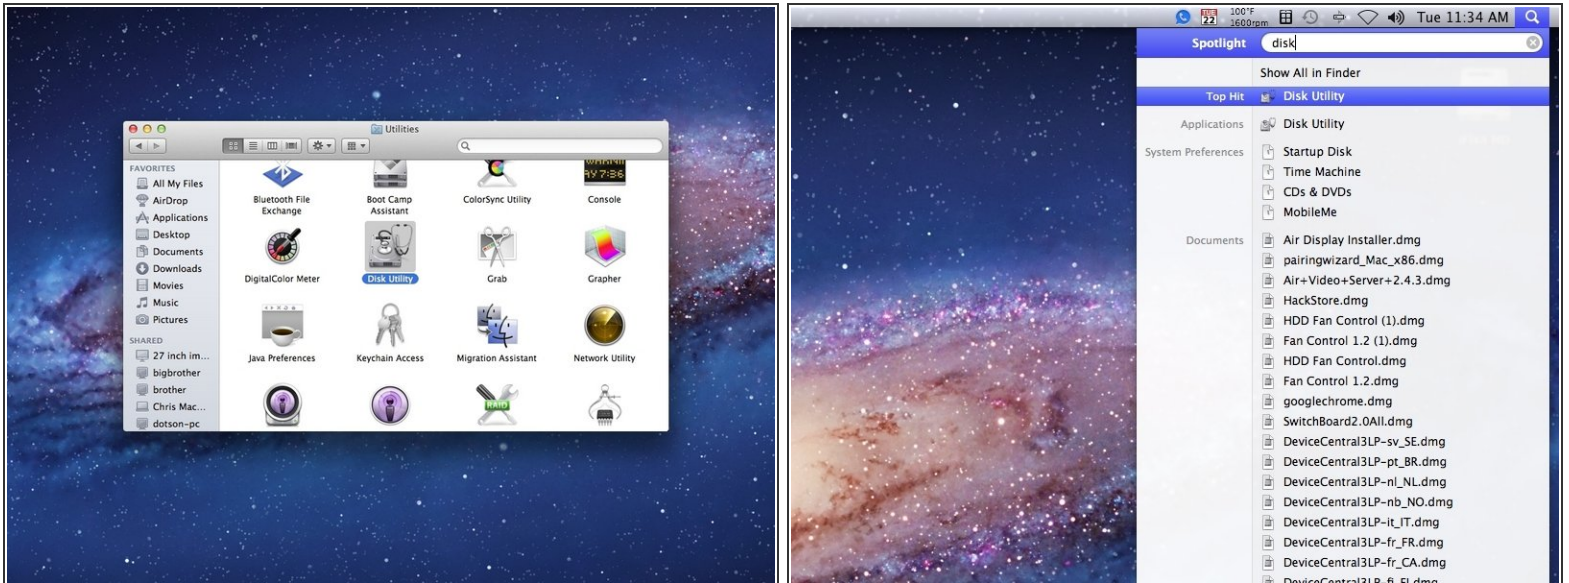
Utilities

FAVORITES
All My Files
AirDrop
Applications
Desktop
Documents
Downloads
Movies
Music
Pictures
SHARED
27 inch im...
bigbrother
brother
Chris Mac...
dotson-pc

Bluetooth File Exchange
Boot Camp Assistant
ColorSync Utility
Console
DigitalColor Meter
Disk Utility
Grab
Grapher
Java Preferences
Keychain Access
Migration Assistant
Network Utility

100°F 1600rpm Tue 11:34 AM

Spotlight disk

Show All in Finder
Top Hit Disk Utility
Applications Disk Utility
System Preferences Startup Disk
Time Machine
CDs & DVDs
MobileMe
Documents Air Display Installer.dmg
pairingwizard_Mac_x86.dmg
Air+Video+Server+2.4.3.dmg
HackStore.dmg
HDD Fan Control (1).dmg
Fan Control 1.2 (1).dmg
HDD Fan Control.dmg
Fan Control 1.2.dmg
googlechrome.dmg
SwitchBoard2.0All.dmg
DeviceCentral3LP-sv_SE.dmg
DeviceCentral3LP-pt_BR.dmg
DeviceCentral3LP-nl_NL.dmg
DeviceCentral3LP-nb_NO.dmg
DeviceCentral3LP-it_IT.dmg
DeviceCentral3LP-fr_FR.dmg
DeviceCentral3LP-fr_CA.dmg
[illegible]